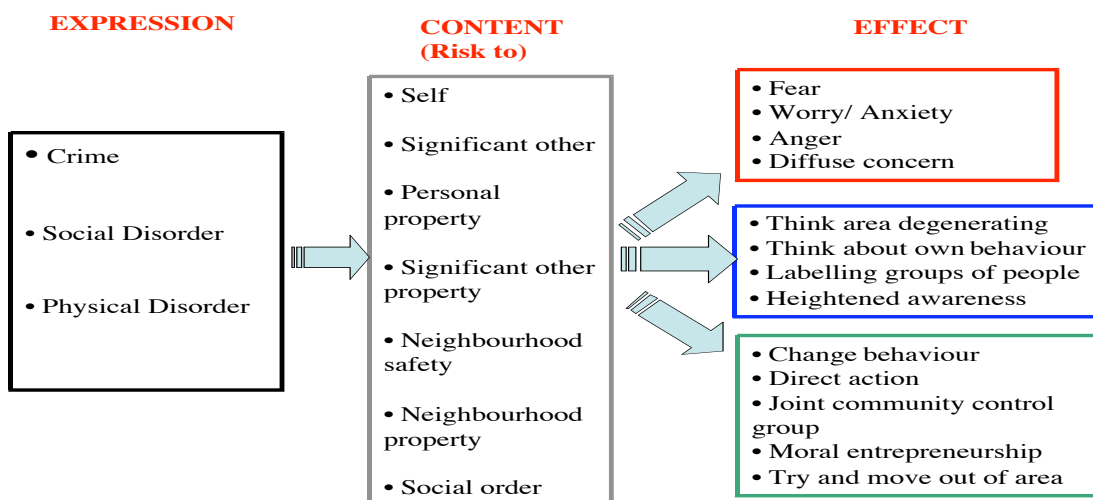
EXPRESSION

• Crime

• Social Disorder

• Physical Disorder

CONTENT
(Risk to)

• Self

• Significant other

• Personal property

• Significant other property

• Neighbourhood safety

• Neighbourhood property

• Social order

EFFECT

• Fear
• Worry/ Anxiety
• Anger
• Diffuse concern

• Think area degenerating
• Think about own behaviour
• Labelling groups of people
• Heightened awareness

• Change behaviour
• Direct action
• Joint community control group
• Moral entrepreneurship
• Try and move out of area